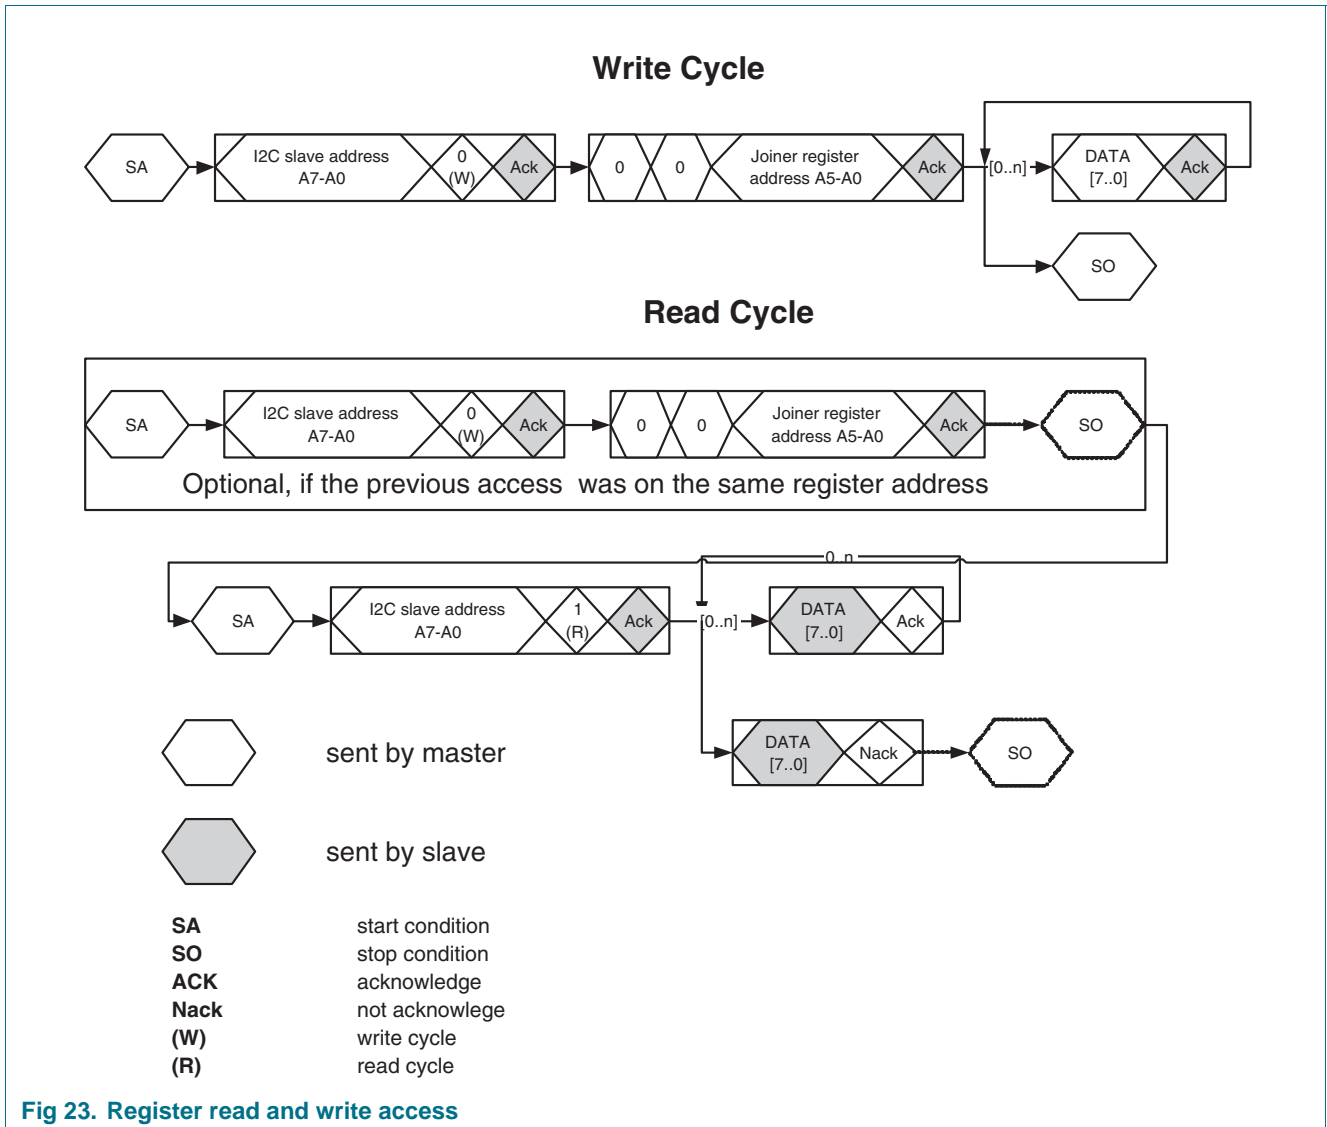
Write Cycle

SA

I2C slave address A7-A0

0 (W)

Ack

0

0

Joiner register address A5-A0

Ack

[0..n]

DATA [7..0]

Ack

SO

Read Cycle

SA

I2C slave address A7-A0

0 (W)

Ack

0

0

Joiner register address A5-A0

Ack

SO

Optional, if the previous access was on the same register address

0..n

SA

I2C slave address A7-A0

1 (R)

Ack

[0..n]

DATA [7..0]

Ack

DATA [7..0]

Nack

SO

sent by master

sent by slave

| | |
|---|---|
| **SA** | start condition |
| **SO** | stop condition |
| **ACK** | acknowledge |
| **Nack** | not acknowlege |
| **(W)** | write cycle |
| **(R)** | read cycle |

Fig 23. Register read and write access